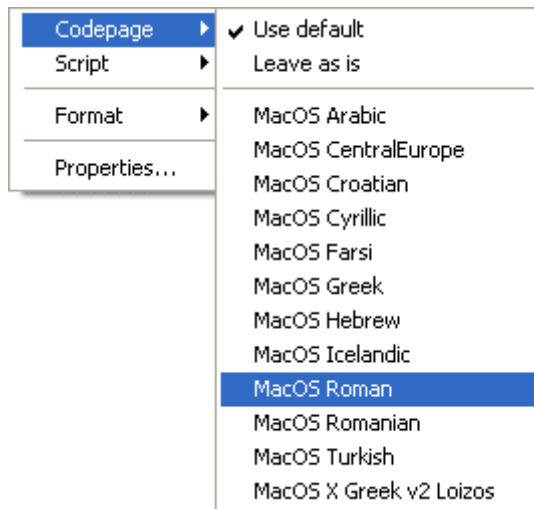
Codepage
Script
Format
Properties...

✔ Use default
Leave as is
MacOS Arabic
MacOS CentralEurope
MacOS Croatian
MacOS Cyrillic
MacOS Farsi
MacOS Greek
MacOS Hebrew
MacOS Icelandic
MacOS Roman
MacOS Romanian
MacOS Turkish
MacOS X Greek v2 Loizos